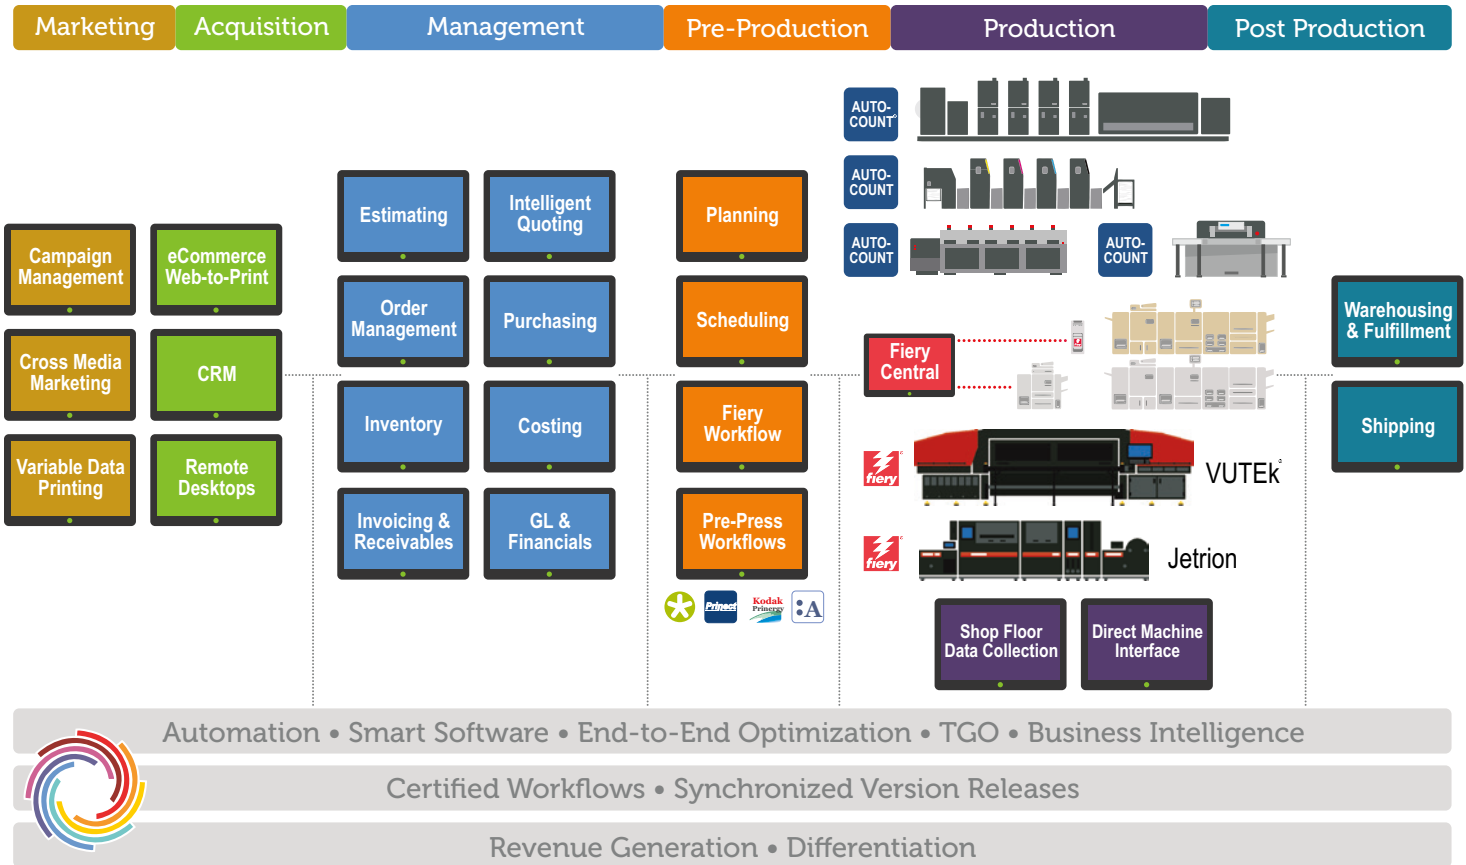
Marketing Acquisition Management Pre-Production Production Post Production

AUTO-COUNT

AUTO-COUNT

AUTO-COUNT

AUTO-COUNT

Campaign Management

eCommerce Web-to-Print

Cross Media Marketing

CRM

Variable Data Printing

Remote Desktops

Estimating

Intelligent Quoting

Order Management

Purchasing

Inventory

Costing

Invoicing & Receivables

GL & Financials

Planning

Scheduling

Fiery Workflow

Pre-Press Workflows

Prinect

Kodak Prinergy

:A

Fiery Central

fiery

VUTEk

fiery

Jetrion

Shop Floor Data Collection

Direct Machine Interface

Warehousing & Fulfillment

Shipping

Automation • Smart Software • End-to-End Optimization • TGO • Business Intelligence

Certified Workflows • Synchronized Version Releases

Revenue Generation • Differentiation